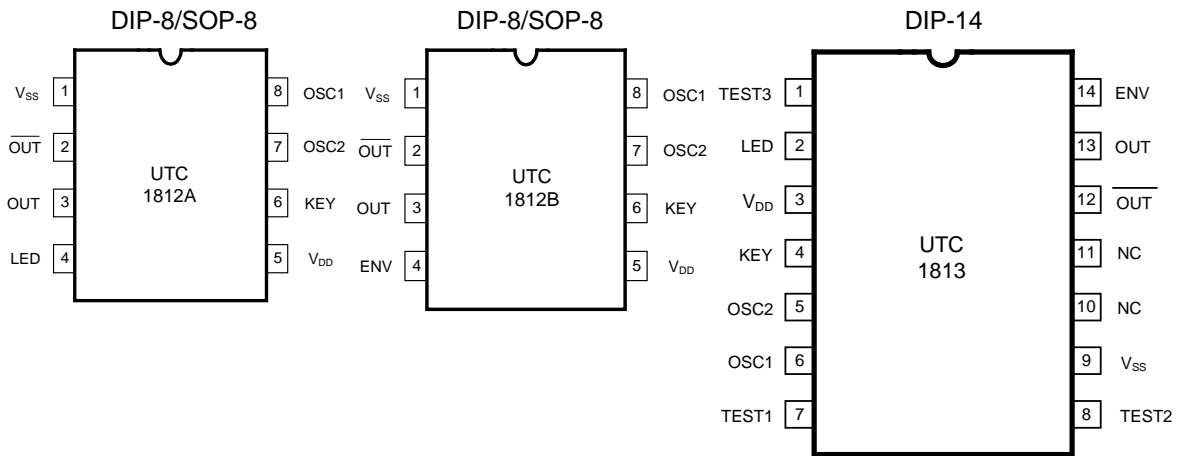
DIP-8/SOP-8

$V_{SS}$ 1
$\overline{OUT}$ 2
OUT 3
LED 4

UTC
1812A

8 OSC1
7 OSC2
6 KEY
5 $V_{DD}$

DIP-8/SOP-8

$V_{SS}$ 1
$\overline{OUT}$ 2
OUT 3
ENV 4

UTC
1812B

8 OSC1
7 OSC2
6 KEY
5 $V_{DD}$

DIP-14

TEST3 1
LED 2
$V_{DD}$ 3
KEY 4
OSC2 5
OSC1 6
TEST1 7

UTC
1813

14 ENV
13 OUT
12 $\overline{OUT}$
11 NC
10 NC
9 $V_{SS}$
8 TEST2